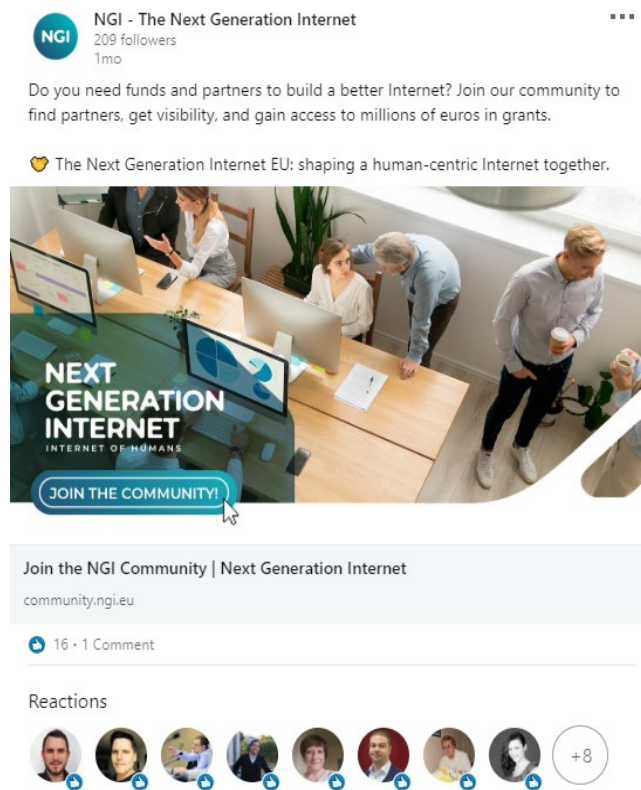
NGI

NGI - The Next Generation Internet
209 followers
1mo

Do you need funds and partners to build a better Internet? Join our community to find partners, get visibility, and gain access to millions of euros in grants.

💛 The Next Generation Internet EU: shaping a human-centric Internet together.

NEXT GENERATION INTERNET
INTERNET OF HUMANS

JOIN THE COMMUNITY!

Join the NGI Community | Next Generation Internet
community.ngi.eu

16 · 1 Comment

Reactions

+8